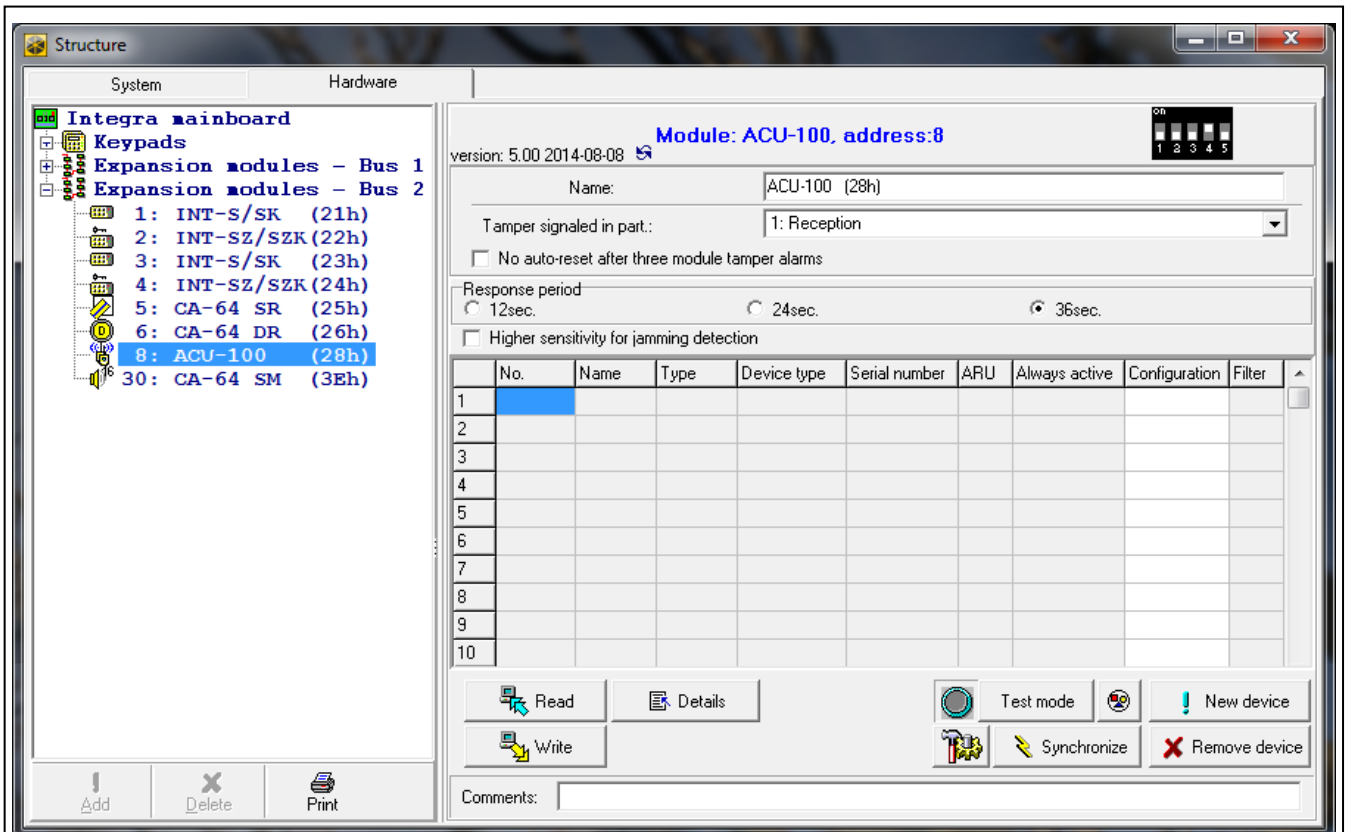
Structure

System
Hardware

Integra mainboard
Keypads
Expansion modules - Bus 1
Expansion modules - Bus 2
1: INT-S/SK (21h)
2: INT-SZ/SZK (22h)
3: INT-S/SK (23h)
4: INT-SZ/SZK (24h)
5: CA-64 SR (25h)
6: CA-64 DR (26h)
8: ACU-100 (28h)
30: CA-64 SM (3Eh)

Add
Delete
Print

version: 5.00 2014-08-08
Module: ACU-100, address:8
on
1 2 3 4 5

Name: ACU-100 (28h)
Tamper signaled in part.: 1: Reception
No auto-reset after three module tamper alarms

Response period
12sec.
24sec.
36sec.
Higher sensitivity for jamming detection

| | No. | Name | Type | Device type | Serial number | ARU | Always active | Configuration | Filter |
|---|---|---|---|---|---|---|---|---|---|
| 1 | | | | | | | | | |
| 2 | | | | | | | | | |
| 3 | | | | | | | | | |
| 4 | | | | | | | | | |
| 5 | | | | | | | | | |
| 6 | | | | | | | | | |
| 7 | | | | | | | | | |
| 8 | | | | | | | | | |
| 9 | | | | | | | | | |
| 10 | | | | | | | | | |

Read
Details
Test mode
New device
Write
Synchronize
Remove device

Comments: